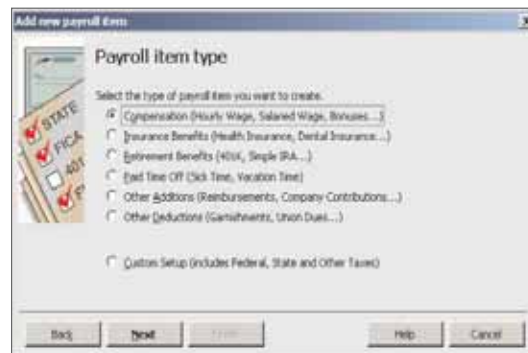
Add new payroll item

Payroll item type

Select the type of payroll item you want to create.

Compensation (Hourly Wage, Salaried Wage, Bonuses...)

Insurance Benefits (Health Insurance, Dental Insurance...)

Retirement Benefits (401K, Simple IRA...)

Paid Time Off (Sick Time, Vacation Time)

Other Additions (Reimbursements, Company Contributions...)

Other Deductions (Garnishments, Union Dues...)

Custom Setup (includes Federal, State and Other Taxes)

STATE
FICA
401
F

Back Next Finish Help Cancel